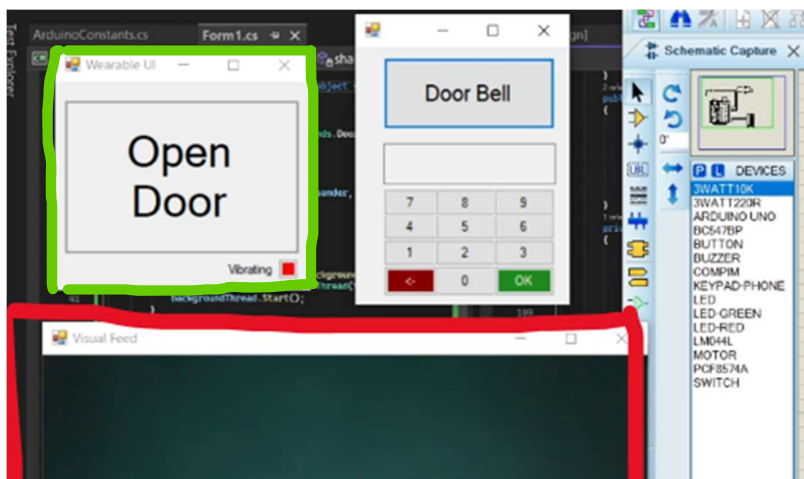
ArduinoConstants.cs
Form1.cs
Test Explorer
Wearable UI
Open Door
Vibrating
Door Bell
7
8
9
4
5
6
1
2
3
<-
0
OK
backgroundThread.Start();
Visual Feed
Schematic Capture
0°
P
L
DEVICES
3WATT10K
3WATT220R
ARDUINO UNO
BC547BP
BUTTON
BUZZER
COMPIM
KEYPAD-PHONE
LED
LED-GREEN
LED-RED
LM044L
MOTOR
PCF8574A
SWITCH